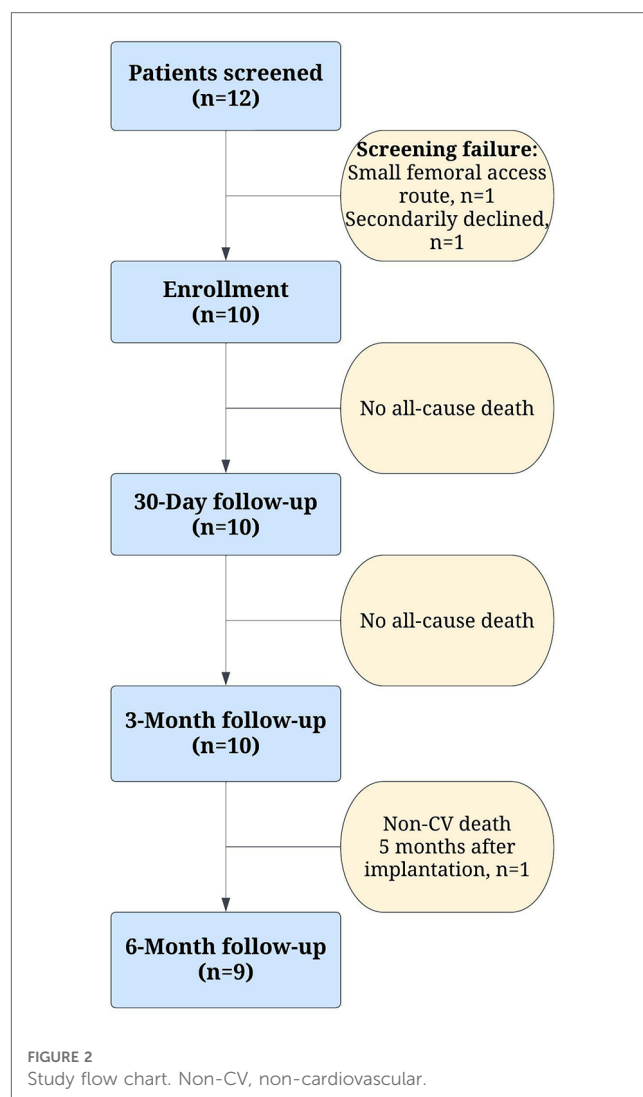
Patients screened
(n=12)

Screening failure:
Small femoral access route, n=1
Secondarily declined, n=1

Enrollment
(n=10)

No all-cause death

30-Day follow-up
(n=10)

No all-cause death

3-Month follow-up
(n=10)

Non-CV death
5 months after implantation, n=1

6-Month follow-up
(n=9)

FIGURE 2
Study flow chart. Non-CV, non-cardiovascular.